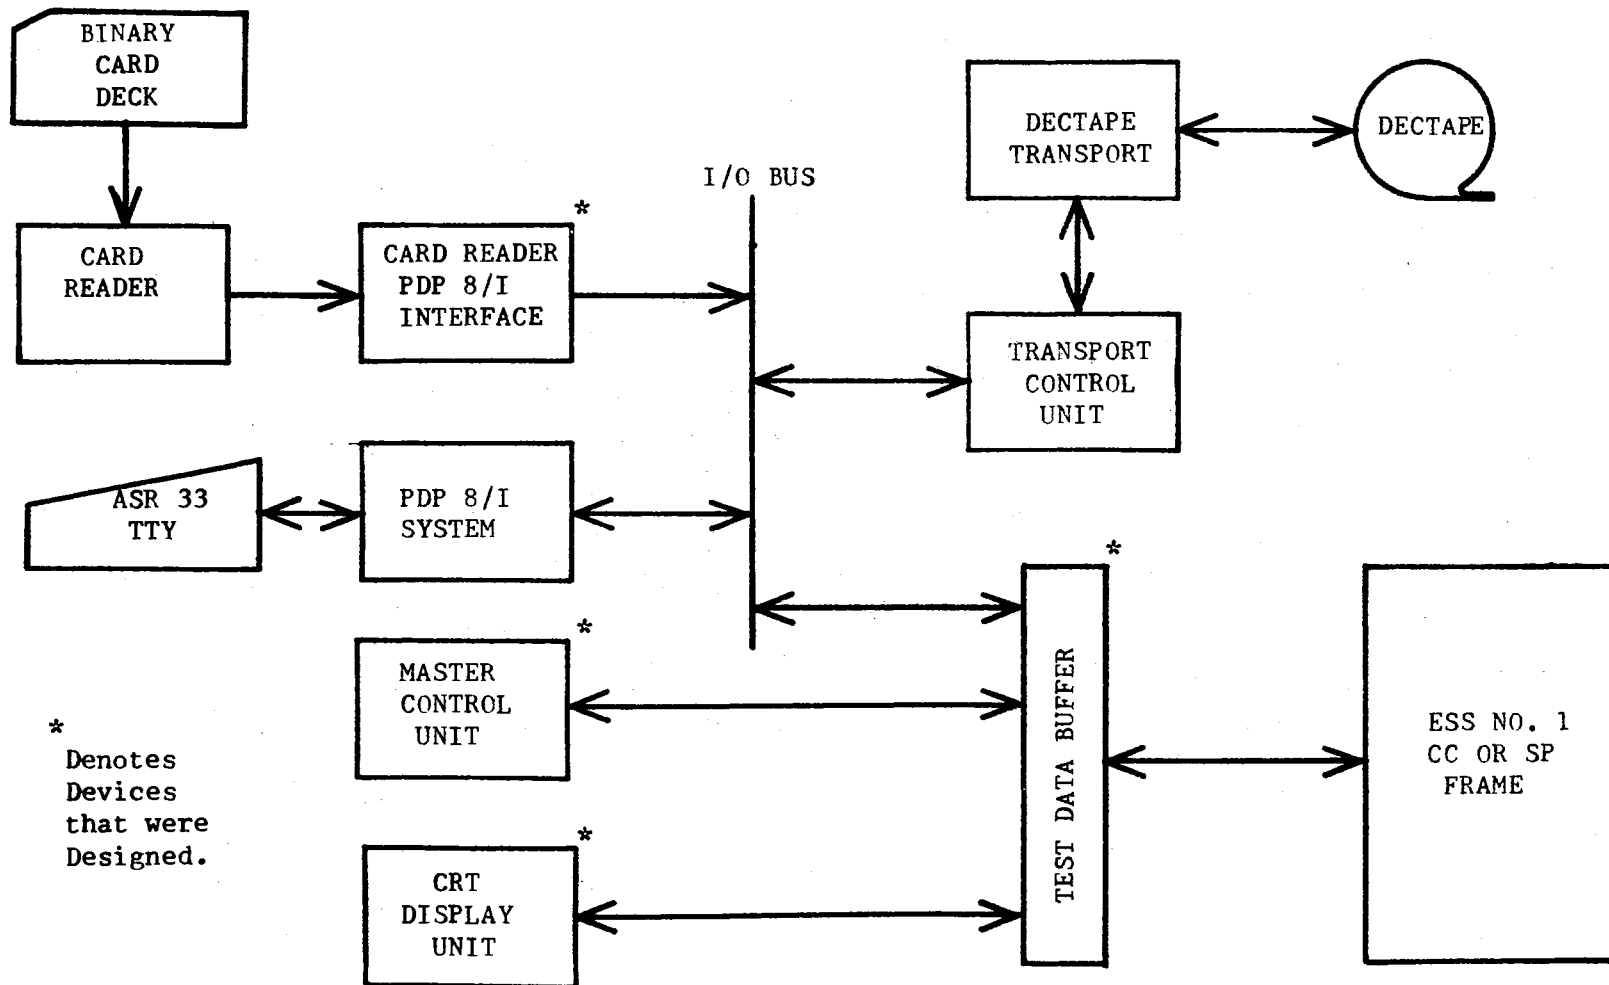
BINARY CARD DECK

CARD READER

CARD READER PDP 8/I INTERFACE *

I/O BUS

DECTAPE TRANSPORT

DECTAPE

TRANSPORT CONTROL UNIT

ASR 33 TTY

PDP 8/I SYSTEM

MASTER CONTROL UNIT *

TEST DATA BUFFER *

ESS NO. 1 CC OR SP FRAME

* Denotes Devices that were Designed.

CRT DISPLAY UNIT *